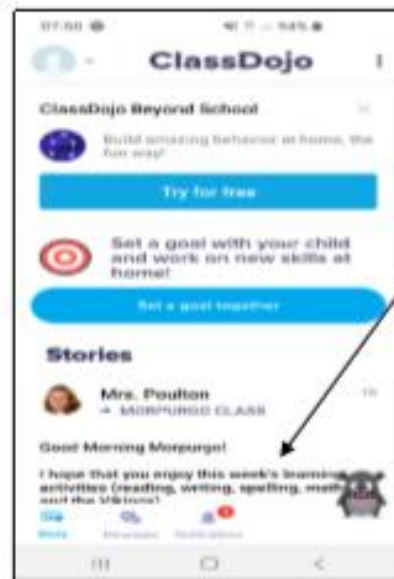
07:50
94%

ClassDojo

ClassDojo Beyond School

Build amazing behavior at home, the fun way!

Try for free

Set a goal with your child and work on new skills at home!

Set a goal together

Stories

Mrs. Poulton
→ MORPURGO CLASS

Good Morning Morpurgo!

I hope that you enjoy this week's learning activities (reading, writing, spelling, maths and the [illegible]

Story Messages Notifications